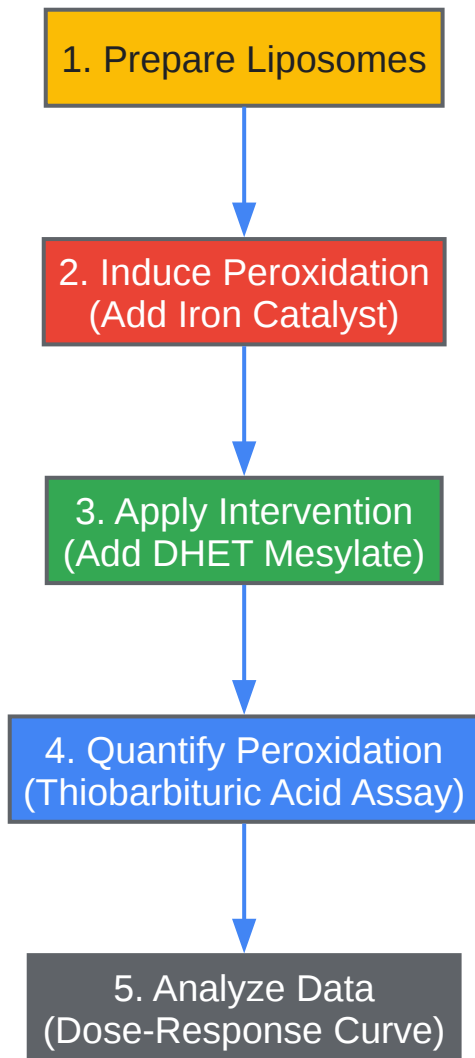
1. Prepare Liposomes

2. Induce Peroxidation
(Add Iron Catalyst)

3. Apply Intervention
(Add DHET Mesylate)

4. Quantify Peroxidation
(Thiobarbituric Acid Assay)

5. Analyze Data
(Dose-Response Curve)